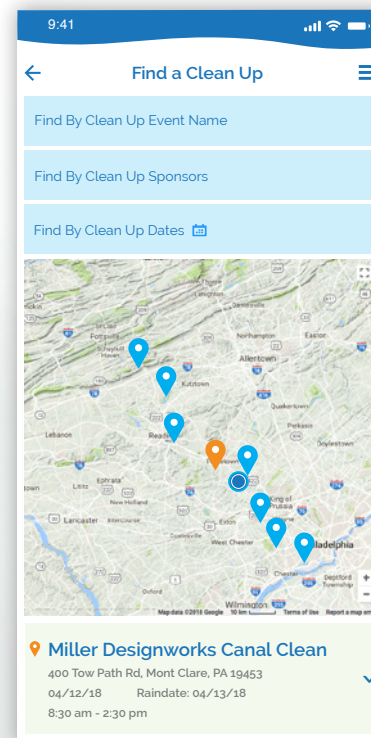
9:41

Find a Clean Up

Find By Clean Up Event Name

Find By Clean Up Sponsors

Find By Clean Up Dates

Pottsville
Schuylkill Haven
Northampton
Easton
Allentown
Kutztown
Quakertown
Lebanon
Reading
Perkasie
Doylestown
Ephrata
Pottstown
Lititz
New Holland
King of Prussia
Lancaster
Exton
West Chester
Philadelphia
Chester
Deptford Township
Wilmington
Map data ©2018 Google 10 km Terms of Use Report a map error

Miller Designworks Canal Clean
400 Tow Path Rd, Mont Clare, PA 19453
04/12/18 Raindate: 04/13/18
8:30 am - 2:30 pm